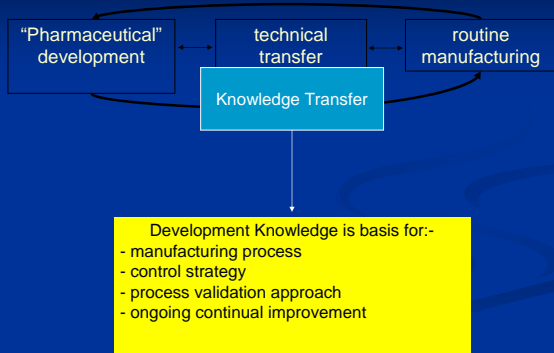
“Pharmaceutical” development

technical transfer

routine manufacturing

Knowledge Transfer

Development Knowledge is basis for:-
- manufacturing process
- control strategy
- process validation approach
- ongoing continual improvement